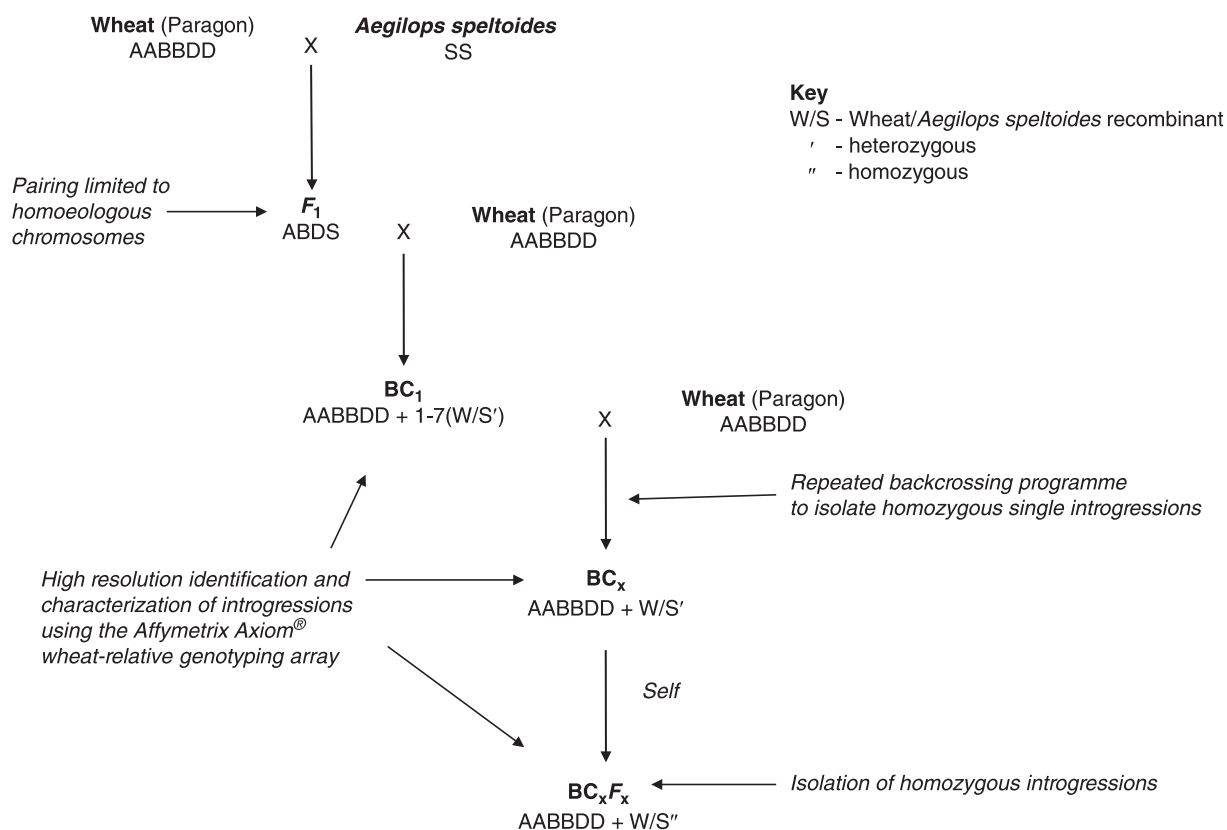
Wheat (Paragon)
AABBDD

X

Aegilops speltoides
SS

Key
W/S - Wheat/Aegilops speltoides recombinant
′ - heterozygous
″ - homozygous

Pairing limited to homoeologous chromosomes

$F_1$
ABDS

X

Wheat (Paragon)
AABBDD

$BC_1$
AABBDD + 1-7(W/S′)

X

Wheat (Paragon)
AABBDD

Repeated backcrossing programme to isolate homozygous single introgressions

High resolution identification and characterization of introgressions using the Affymetrix Axiom® wheat-relative genotyping array

$BC_x$
AABBDD + W/S′

Self

$BC_xF_x$
AABBDD + W/S″

Isolation of homozygous introgressions